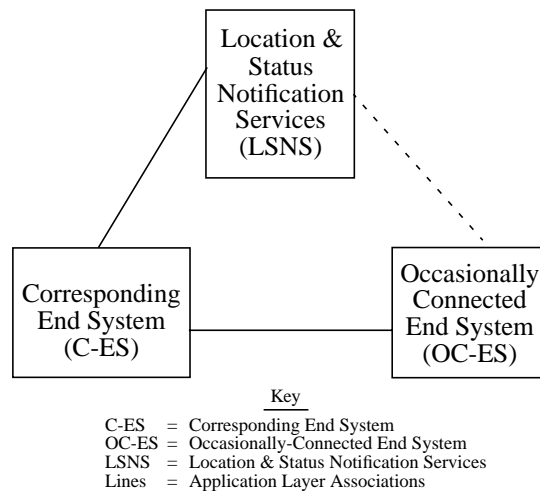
Location & Status Notification Services (LSNS)

Corresponding End System (C-ES)

Occasionally Connected End System (OC-ES)

Key

C-ES = Corresponding End System
OC-ES = Occasionally-Connected End System
LSNS = Location & Status Notification Services
Lines = Application Layer Associations